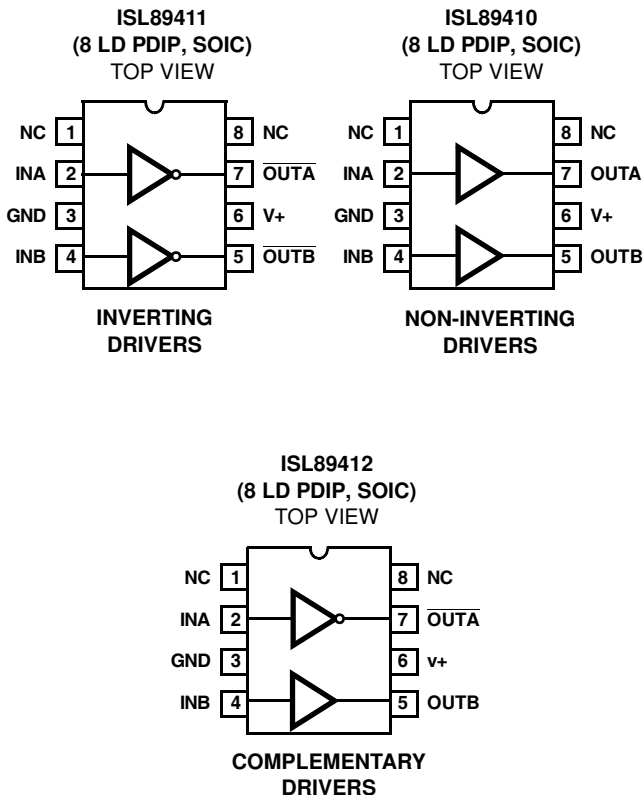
ISL89411
(8 LD PDIP, SOIC)
TOP VIEW

NC 1
INA 2
GND 3
INB 4
8 NC
7 $\overline{\text{OUTA}}$
6 V+
5 $\overline{\text{OUTB}}$

INVERTING DRIVERS

ISL89410
(8 LD PDIP, SOIC)
TOP VIEW

NC 1
INA 2
GND 3
INB 4
8 NC
7 OUTA
6 V+
5 OUTB

NON-INVERTING DRIVERS

ISL89412
(8 LD PDIP, SOIC)
TOP VIEW

NC 1
INA 2
GND 3
INB 4
8 NC
7 $\overline{\text{OUTA}}$
6 v+
5 OUTB

COMPLEMENTARY DRIVERS